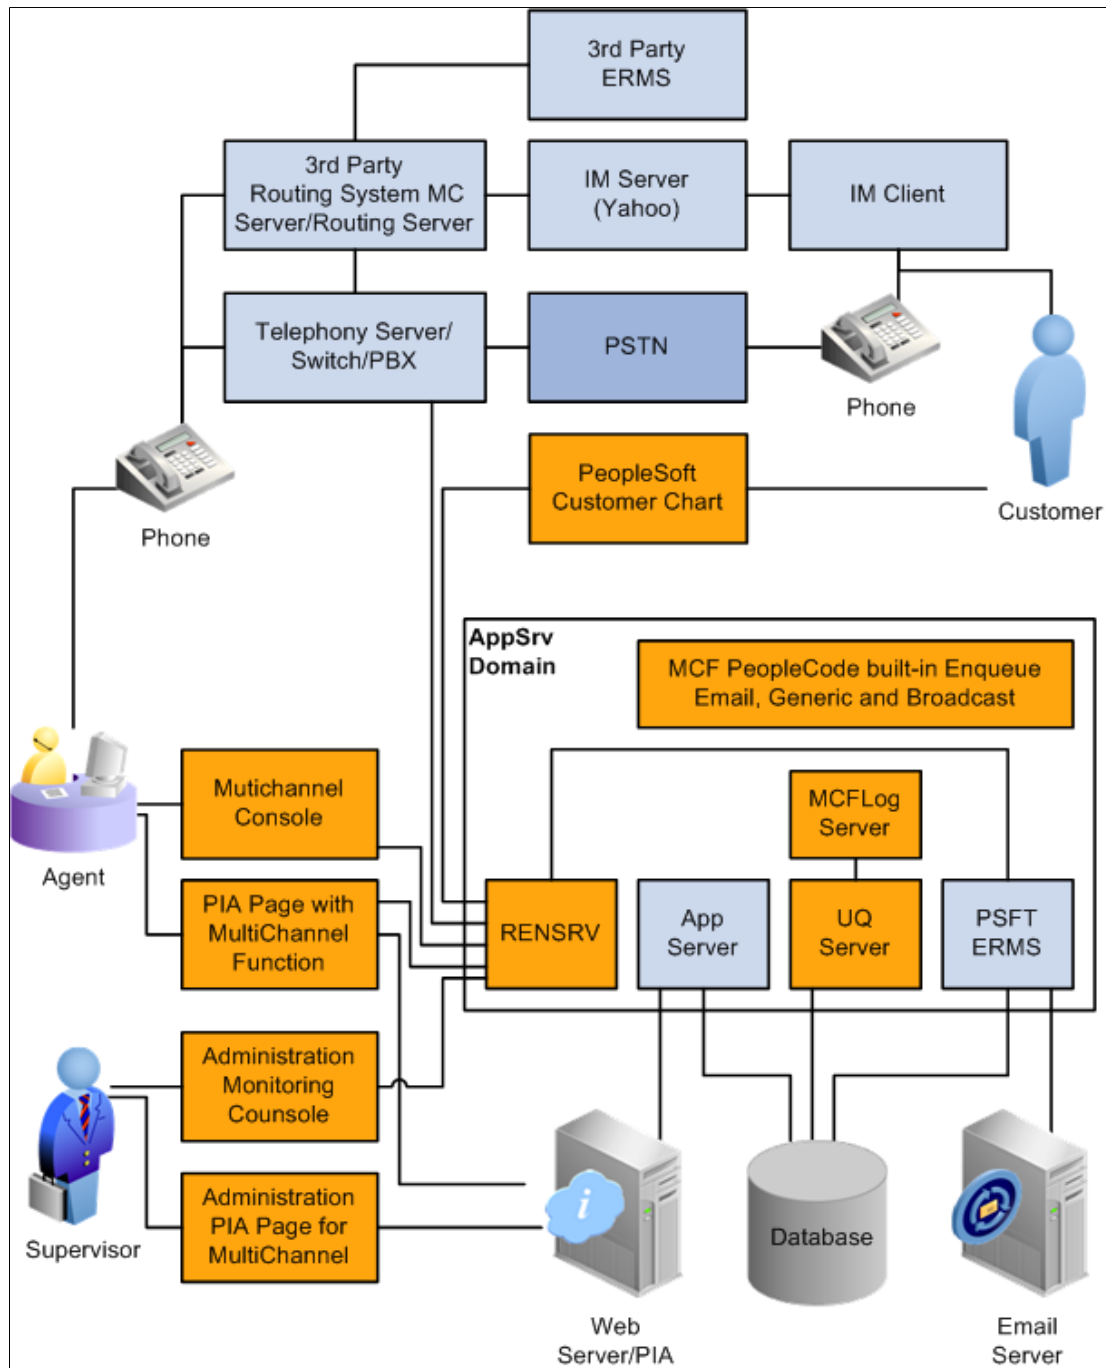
3rd Party ERMS

3rd Party Routing System MC Server/Routing Server

IM Server (Yahoo)

IM Client

Telephony Server/ Switch/PBX

PSTN

Phone

Customer

Phone

PeopleSoft Customer Chart

AppSrv Domain

MCF PeopleCode built-in Enqueue Email, Generic and Broadcast

Agent

Mutichannel Console

MCFLog Server

PIA Page with MultiChannel Function

RENSRV

App Server

UQ Server

PSFT ERMS

Supervisor

Administration Monitoring Counsole

Administration PIA Page for MultiChannel

Database

Web Server/PIA

Email Server